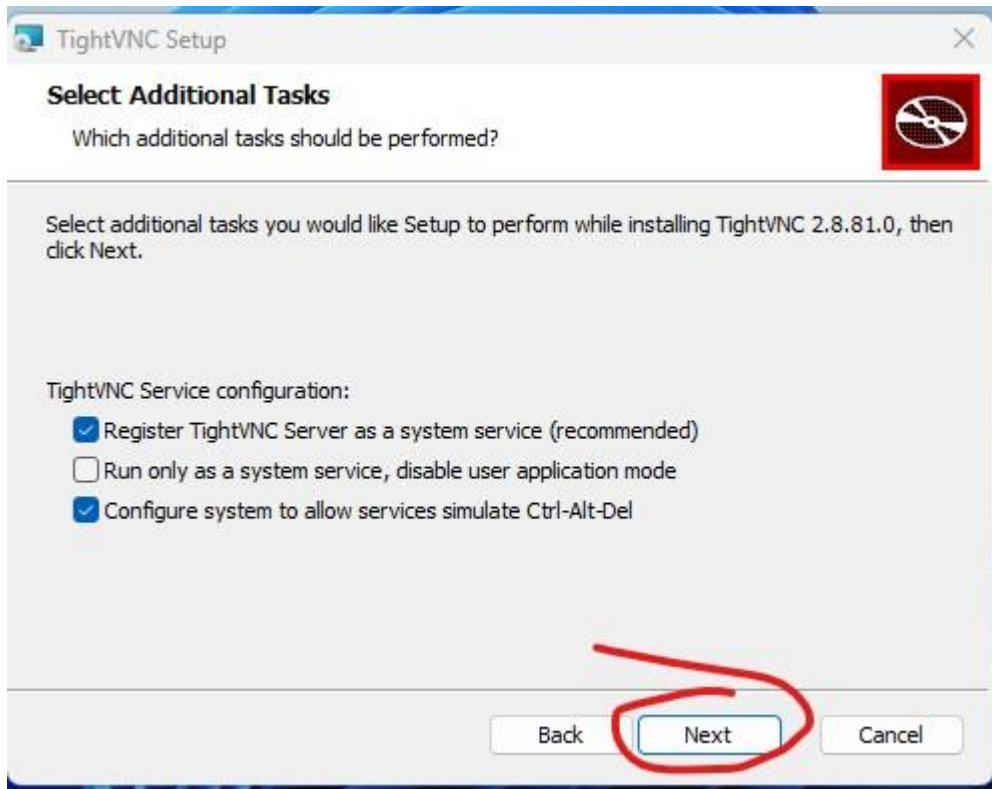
TightVNC Setup

Select Additional Tasks

Which additional tasks should be performed?

Select additional tasks you would like Setup to perform while installing TightVNC 2.8.81.0, then click Next.

TightVNC Service configuration:

Register TightVNC Server as a system service (recommended)

Run only as a system service, disable user application mode

Configure system to allow services simulate Ctrl-Alt-Del

Back

Next

Cancel